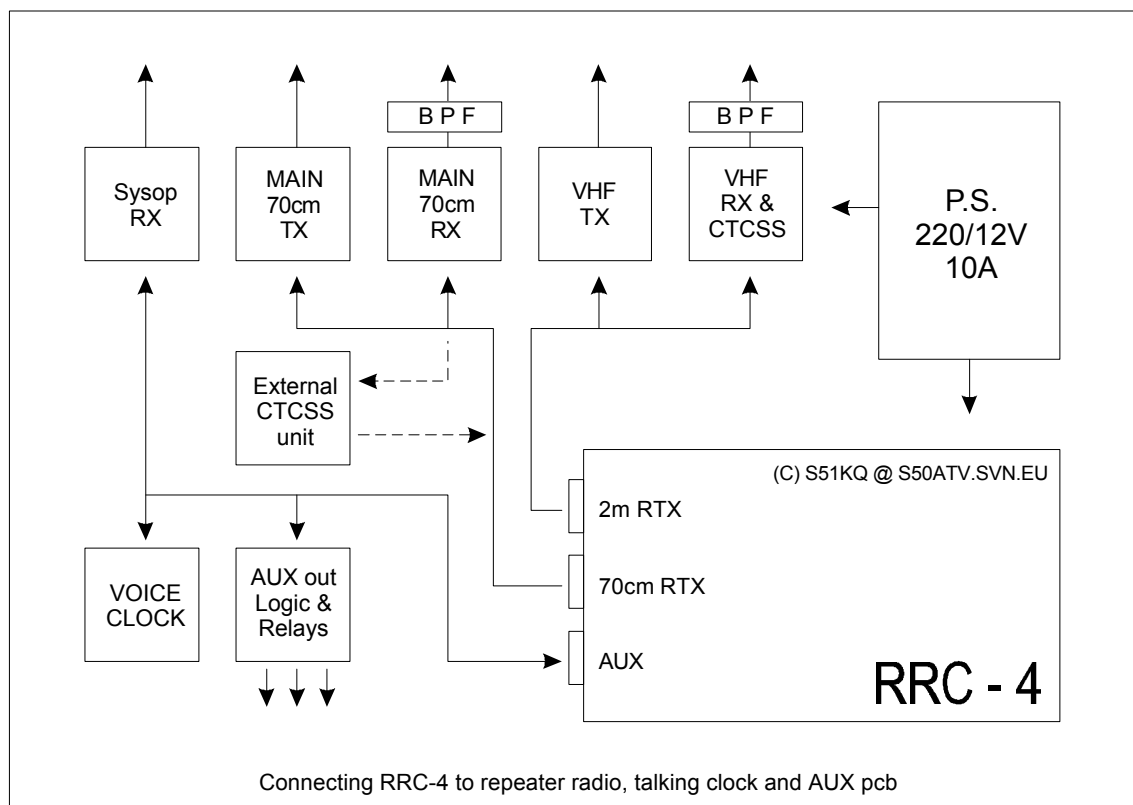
B P F

B P F

Sysop RX

MAIN 70cm TX

MAIN 70cm RX

VHF TX

VHF RX & CTCSS

P.S. 220/12V 10A

External CTCSS unit

(C) S51KQ @ S50ATV.SVN.EU

2m RTX

70cm RTX

AUX

RRC - 4

VOICE CLOCK

AUX out Logic & Relays

Connecting RRC-4 to repeater radio, talking clock and AUX pcb